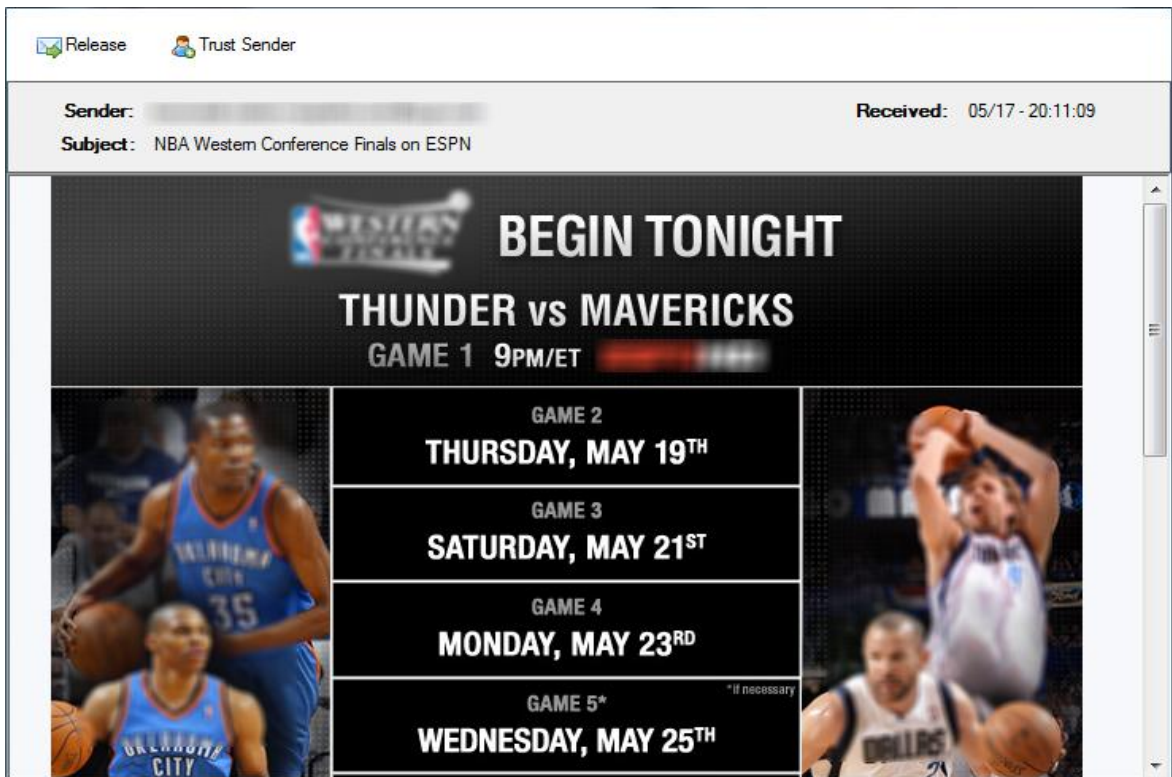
Release Trust Sender

Sender: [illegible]
Received: 05/17 - 20:11:09
Subject: NBA Western Conference Finals on ESPN

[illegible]
BEGIN TONIGHT
THUNDER vs MAVERICKS
GAME 1 9PM/ET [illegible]

GAME 2
THURSDAY, MAY 19TH

GAME 3
SATURDAY, MAY 21ST

GAME 4
MONDAY, MAY 23RD

GAME 5*
*if necessary
WEDNESDAY, MAY 25TH

OKLAHOMA CITY 35
OKLAHOMA CITY
DALLAS